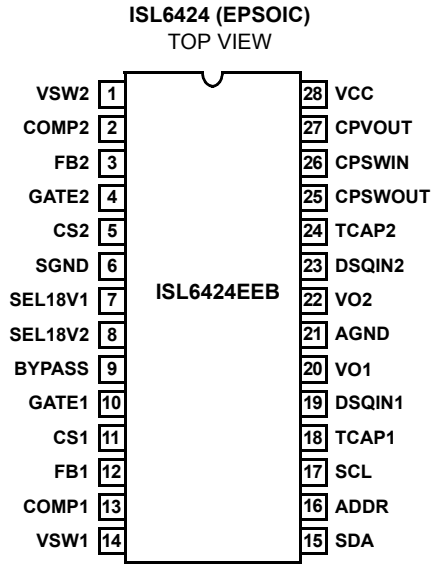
ISL6424 (EPSOIC)
TOP VIEW

VSW2 1
COMP2 2
FB2 3
GATE2 4
CS2 5
SGND 6
SEL18V1 7
SEL18V2 8
BYPASS 9
GATE1 10
CS1 11
FB1 12
COMP1 13
VSW1 14

ISL6424EEB

28 VCC
27 CPVOUT
26 CPSWIN
25 CPSWOUT
24 TCAP2
23 DSQIN2
22 VO2
21 AGND
20 VO1
19 DSQIN1
18 TCAP1
17 SCL
16 ADDR
15 SDA